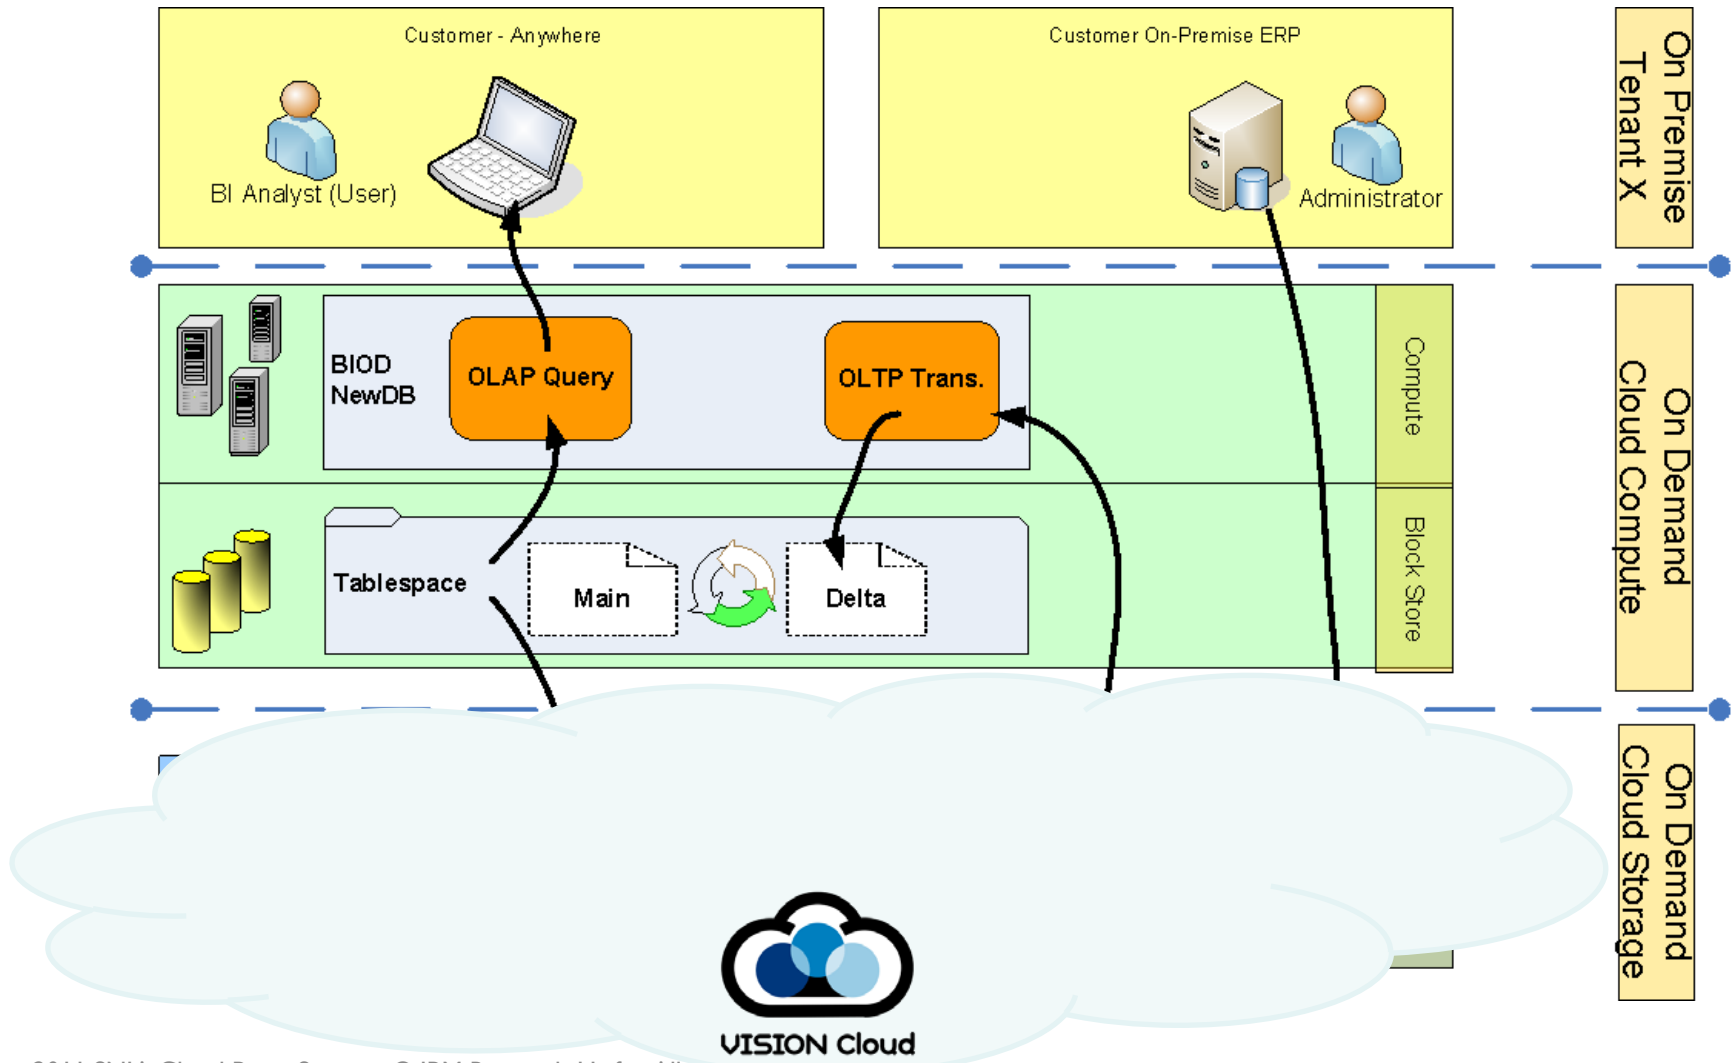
Customer - Anywhere

BI Analyst (User)

Customer On-Premise ERP

Administrator

On Premise Tenant X

BIOD NewDB

OLAP Query

OLTP Trans.

Compute

On Demand Cloud Compute

Tablespace

Main

Delta

Block Store

On Demand Cloud Storage

VISION Cloud

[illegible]